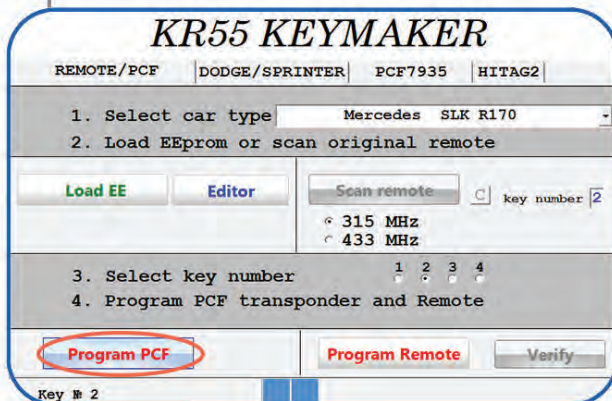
KR55 KEYMAKER

REMOTE/PCF | DODGE/SPRINTER | PCF7935 | HITAG2

1. Select car type Mercedes SLK R170

2. Load EEprom or scan original remote

Load EE

Editor

Scan remote

C

key number 2

315 MHz

433 MHz

3. Select key number 1 2 3 4

4. Program PCF transponder and Remote

Program PCF

Program Remote

Verify

Key № 2